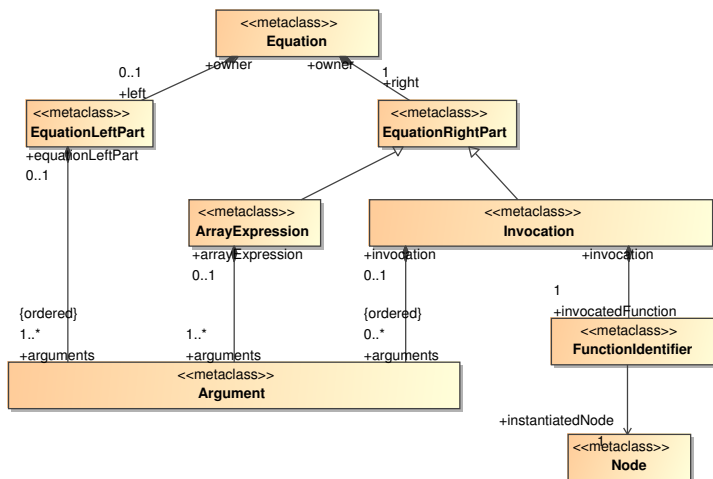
<<metaclass>>
Equation

0..1
+owner
+left

+owner
1
+right

<<metaclass>>
EquationLeftPart

+equationLeftPart
0..1

<<metaclass>>
EquationRightPart

<<metaclass>>
ArrayExpression

+arrayExpression
0..1

<<metaclass>>
Invocation

+invocation
0..1

+invocation

1
+invocatedFunction

{ordered}
1..*
+arguments

1..*
+arguments

{ordered}
0..*
+arguments

<<metaclass>>
Argument

<<metaclass>>
FunctionIdentifier

+instantiatedNode
1

<<metaclass>>
Node